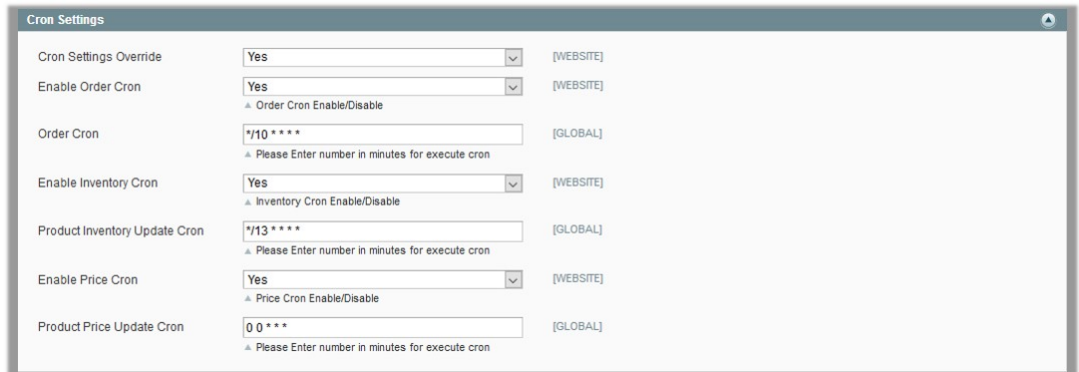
Cron Settings

| | | |
|---|---|---|
| Cron Settings Override | Yes | [WEBSITE] |
| Enable Order Cron | Yes<br>▲ Order Cron Enable/Disable | [WEBSITE] |
| Order Cron | */10 * * * *<br>▲ Please Enter number in minutes for execute cron | [GLOBAL] |
| Enable Inventory Cron | Yes<br>▲ Inventory Cron Enable/Disable | [WEBSITE] |
| Product Inventory Update Cron | */13 * * * *<br>▲ Please Enter number in minutes for execute cron | [GLOBAL] |
| Enable Price Cron | Yes<br>▲ Price Cron Enable/Disable | [WEBSITE] |
| Product Price Update Cron | 0 0 * * *<br>▲ Please Enter number in minutes for execute cron | [GLOBAL] |